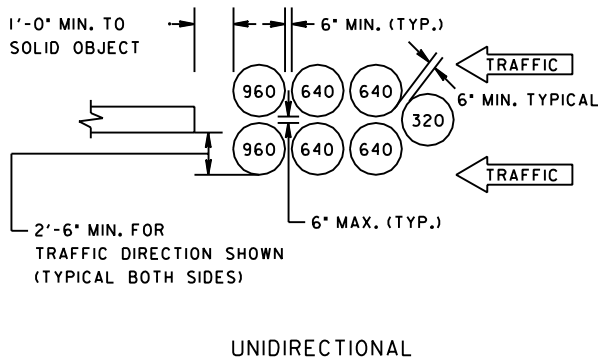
1'-0" MIN. TO SOLID OBJECT

6" MIN. (TYP.)

TRAFFIC

6" MIN. TYPICAL

960

640

640

320

960

640

640

TRAFFIC

6" MAX. (TYP.)

2'-6" MIN. FOR TRAFFIC DIRECTION SHOWN (TYPICAL BOTH SIDES)

UNIDIRECTIONAL